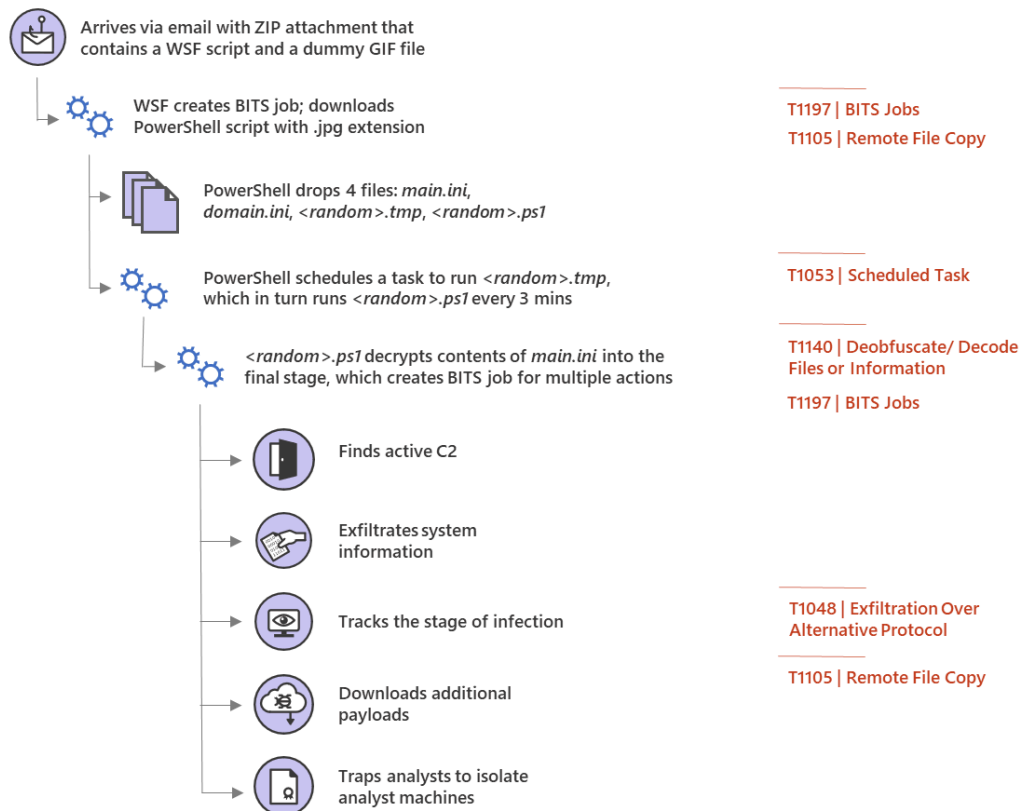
Arrives via email with ZIP attachment that contains a WSF script and a dummy GIF file

WSF creates BITS job; downloads PowerShell script with .jpg extension

T1197 | BITS Jobs

T1105 | Remote File Copy

PowerShell drops 4 files: *main.ini*, *domain.ini*, *<random>.tmp*, *<random>.ps1*

PowerShell schedules a task to run *<random>.tmp*, which in turn runs *<random>.ps1* every 3 mins

T1053 | Scheduled Task

*<random>.ps1* decrypts contents of *main.ini* into the final stage, which creates BITS job for multiple actions

T1140 | Deobfuscate/ Decode Files or Information

T1197 | BITS Jobs

Finds active C2

Exfiltrates system information

Tracks the stage of infection

T1048 | Exfiltration Over Alternative Protocol

Downloads additional payloads

T1105 | Remote File Copy

Traps analysts to isolate analyst machines